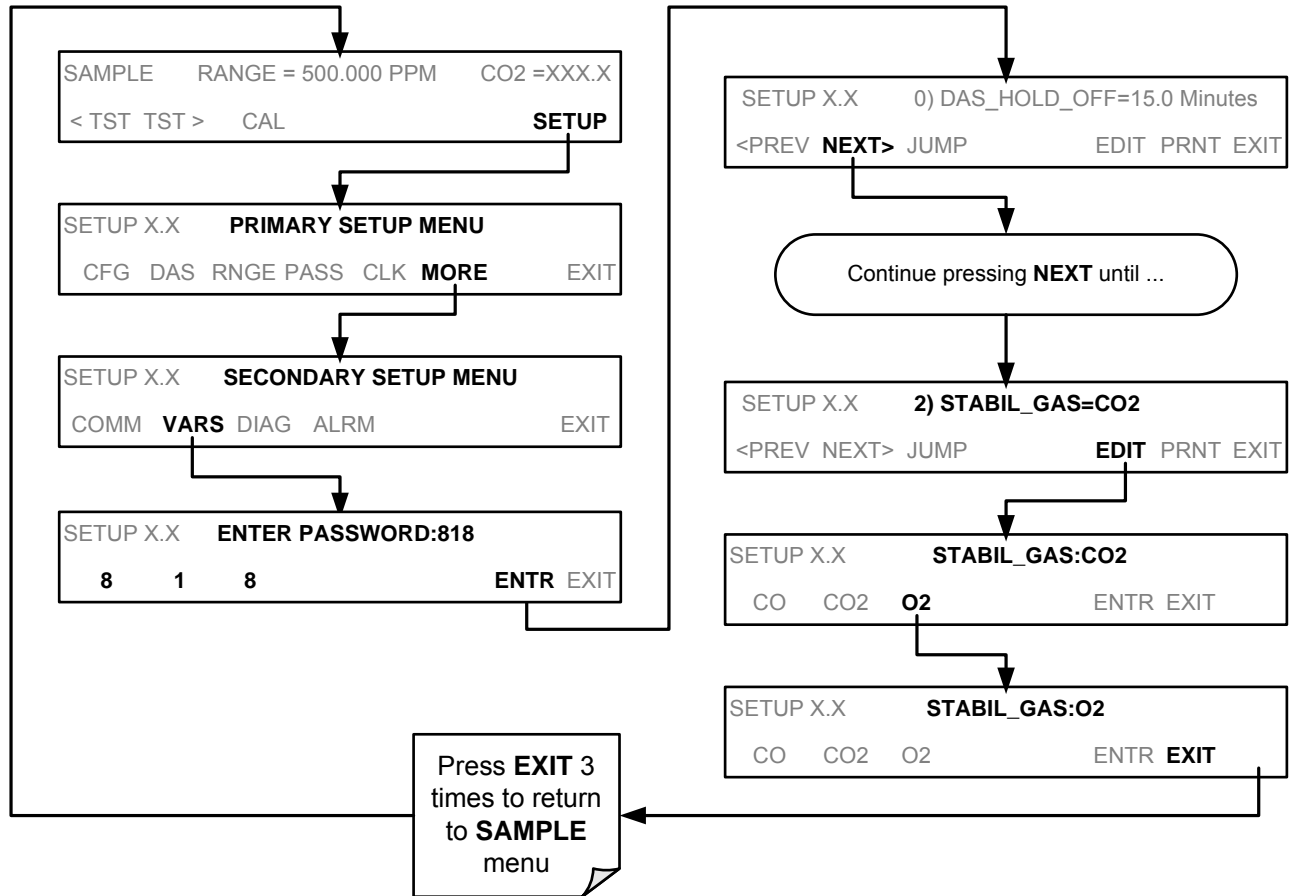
SAMPLE RANGE = 500.000 PPM CO2 =XXX.X
< TST TST > CAL **SETUP**

SETUP X.X **PRIMARY SETUP MENU**
CFG DAS RNGE PASS CLK **MORE** EXIT

SETUP X.X **SECONDARY SETUP MENU**
COMM **VARS** DIAG ALRM EXIT

SETUP X.X **ENTER PASSWORD:818**
**8 1 8** **ENTR** EXIT

SETUP X.X 0) DAS_HOLD_OFF=15.0 Minutes
<PREV **NEXT>** JUMP EDIT PRNT EXIT

Continue pressing **NEXT** until ...

SETUP X.X **2) STABIL_GAS=CO2**
<PREV NEXT> JUMP **EDIT** PRNT EXIT

SETUP X.X **STABIL_GAS:CO2**
CO CO2 **O2** ENTR EXIT

SETUP X.X **STABIL_GAS:O2**
CO CO2 O2 ENTR **EXIT**

Press **EXIT** 3 times to return to **SAMPLE** menu